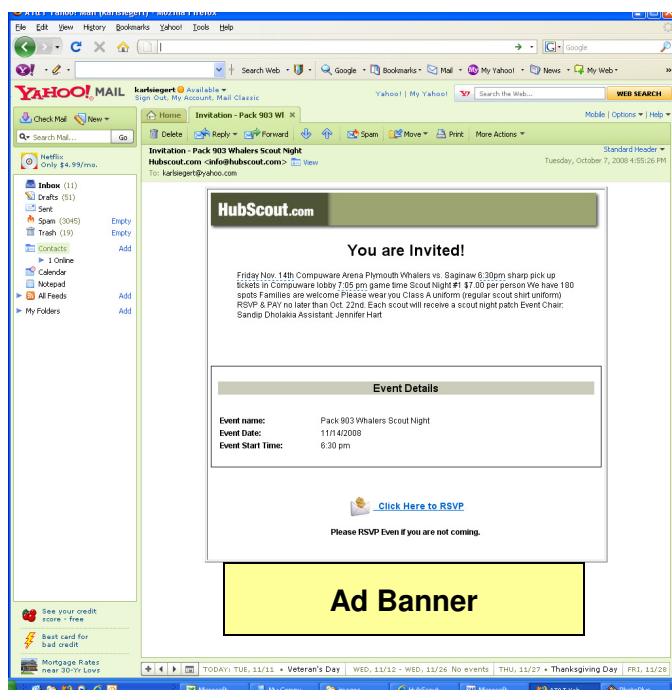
AT&T Yahoo! Mail (karlsiegert) - Mozilla Firefox

File Edit View History Bookmarks Yahoo! Tools Help

Google

Search Web · Google · Bookmarks · Mail · My Yahoo! · News · My Web

YAHOO! MAIL karlsiegert Available Sign Out, My Account, Mail Classic

Yahoo! | My Yahoo! Search the Web... WEB SEARCH

Check Mail New

Home Invitation - Pack 903 Wl ×

Mobile | Options | Help

Search Mail... Go

Delete Reply Forward Spam Move Print More Actions

Netflix Only $4.99/mo.

Invitation - Pack 903 Whalers Scout Night
Hubscout.com <info@hubscout.com> View
To: karlsiegert@yahoo.com

Standard Header
Tuesday, October 7, 2008 4:55:26 PM

Inbox (11)
Drafts (51)
Sent
Spam (3045) Empty
Trash (19) Empty
Contacts Add
1 Online
Calendar
Notepad
All Feeds Add
My Folders Add

HubScout.com

You are Invited!

Friday Nov. 14th Compuware Arena Plymouth Whalers vs. Saginaw 6:30pm sharp pick up tickets in Compuware lobby 7:05 pm game time Scout Night #1 $7.00 per person We have 180 spots Families are welcome Please wear you Class A uniform (regular scout shirt uniform) RSVP & PAY no later than Oct. 22nd. Each scout will receive a scout night patch Event Chair: Sandip Dholakia Assistant: Jennifer Hart

Event Details

| | |
|---|---|
| Event name: | Pack 903 Whalers Scout Night |
| Event Date: | 11/14/2008 |
| Event Start Time: | 6:30 pm |

Click Here to RSVP

Please RSVP Even if you are not coming.

Ad Banner

See your credit score - free

Best card for bad credit

Mortgage Rates near 30-Yr Lows

TODAY: TUE, 11/11 • Veteran's Day WED, 11/12 - WED, 11/26 No events THU, 11/27 • Thanksgiving Day FRI, 11/28